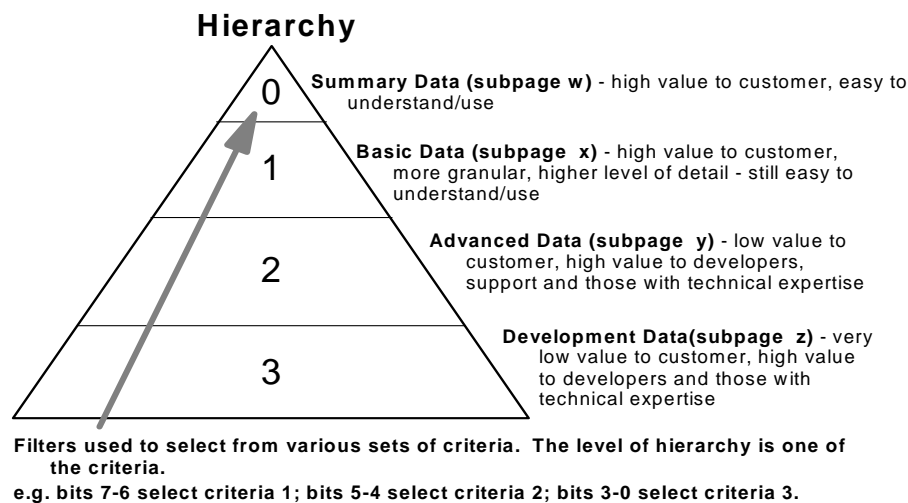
Hierarchy

0

Summary Data (subpage w) - high value to customer, easy to understand/use

1

Basic Data (subpage x) - high value to customer, more granular, higher level of detail - still easy to understand/use

2

Advanced Data (subpage y) - low value to customer, high value to developers, support and those with technical expertise

3

Development Data(subpage z) - very low value to customer, high value to developers and those with technical expertise

Filters used to select from various sets of criteria. The level of hierarchy is one of the criteria.

e.g. bits 7-6 select criteria 1; bits 5-4 select criteria 2; bits 3-0 select criteria 3.